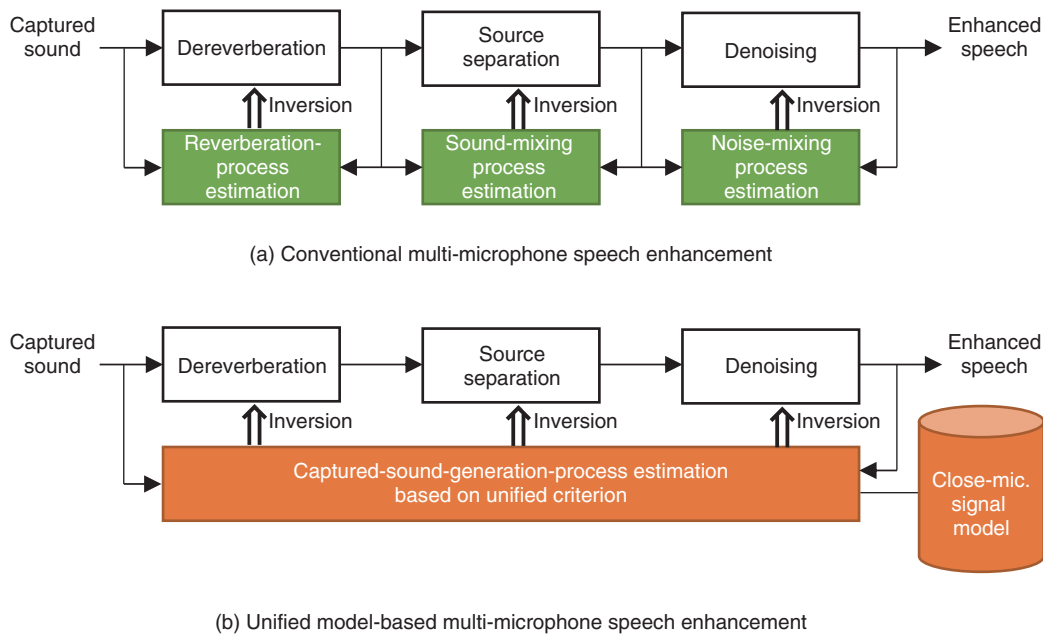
Captured sound

Dereverberation

Source separation

Denoising

Enhanced speech

Inversion

Inversion

Inversion

Reverberation-process estimation

Sound-mixing process estimation

Noise-mixing process estimation

(a) Conventional multi-microphone speech enhancement

Captured sound

Dereverberation

Source separation

Denoising

Enhanced speech

Inversion

Inversion

Inversion

Captured-sound-generation-process estimation based on unified criterion

Close-mic. signal model

(b) Unified model-based multi-microphone speech enhancement